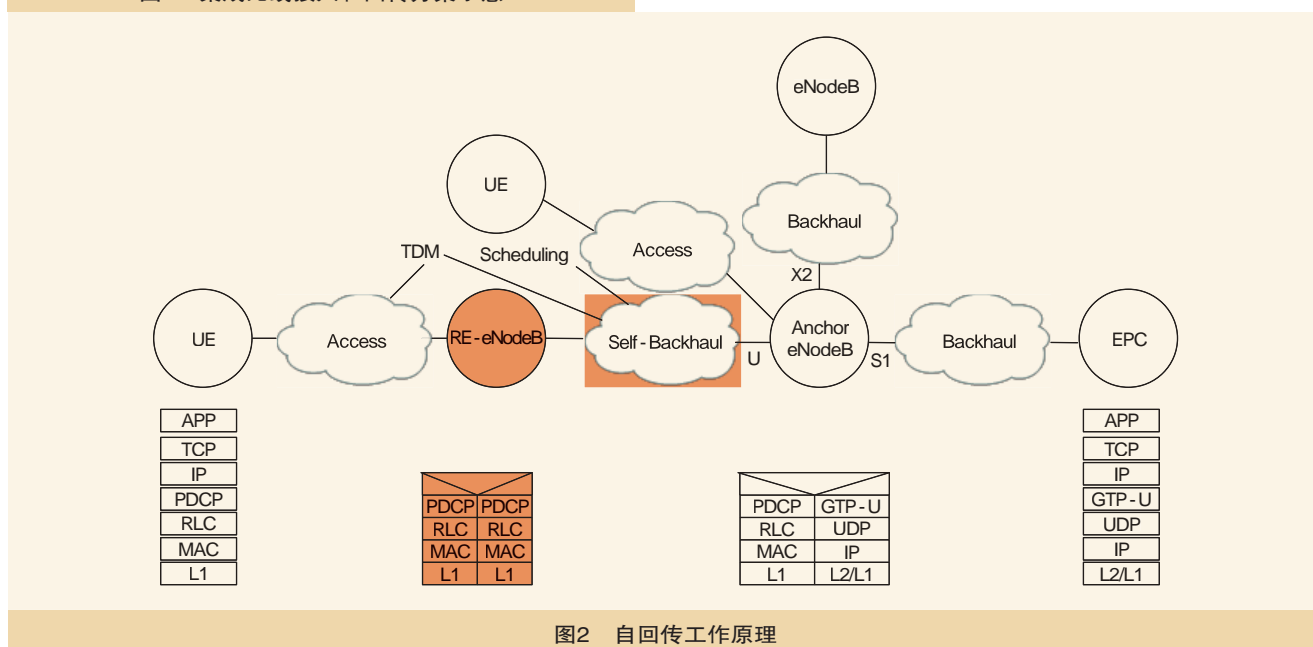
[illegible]

eNodeB

UE

Backhaul

Access

TDM

Scheduling

X2

UE

Access

RE-eNodeB

Self-Backhaul

U

Anchor eNodeB

S1

Backhaul

EPC

| APP |
|---|
| TCP |
| IP |
| PDCP |
| RLC |
| MAC |
| L1 |

| PDCP | PDCP |
|---|---|
| RLC | RLC |
| MAC | MAC |
| L1 | L1 |

| PDCP | GTP-U |
|---|---|
| RLC | UDP |
| MAC | IP |
| L1 | L2/L1 |

| APP |
|---|
| TCP |
| IP |
| GTP-U |
| UDP |
| IP |
| L2/L1 |

图2 自回传工作原理